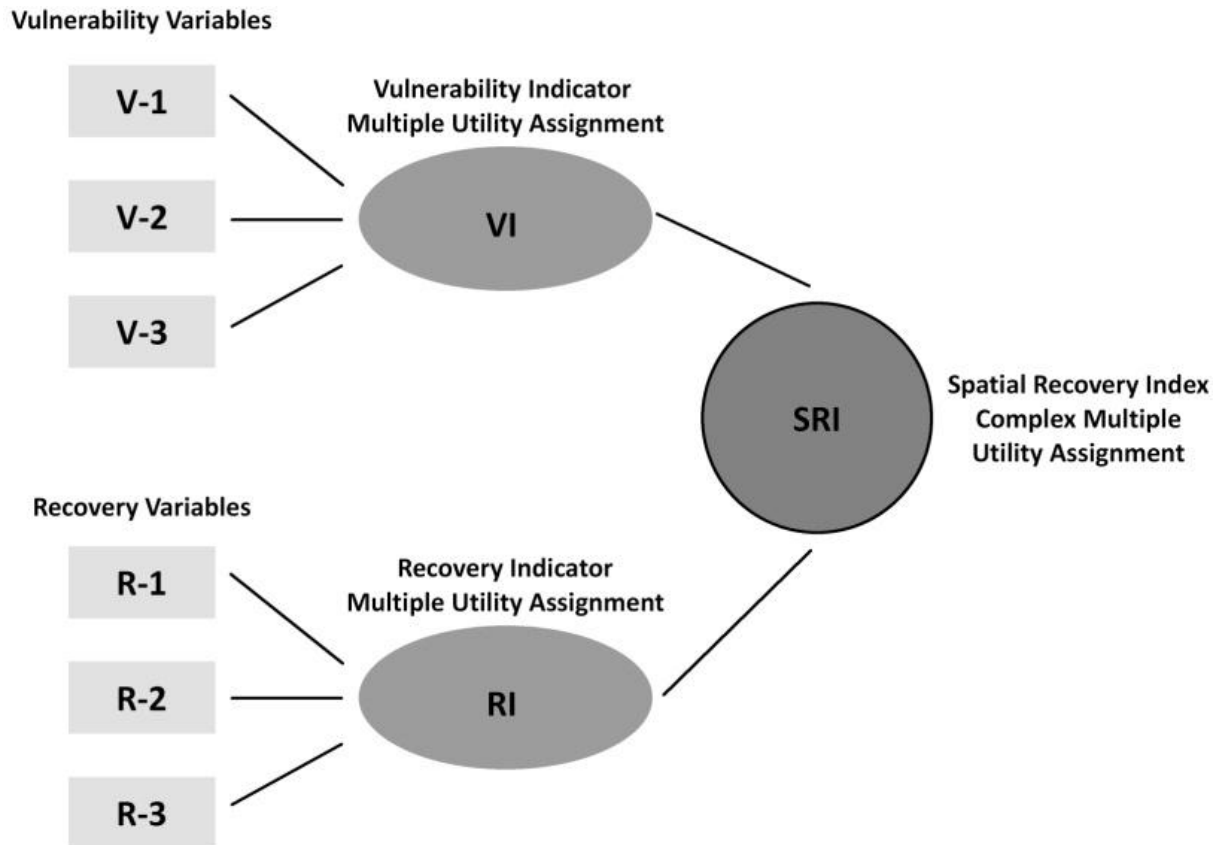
Vulnerability Variables

V-1

V-2

V-3

Vulnerability Indicator
Multiple Utility Assignment

VI

SRI

Spatial Recovery Index
Complex Multiple
Utility Assignment

Recovery Variables

R-1

R-2

R-3

Recovery Indicator
Multiple Utility Assignment

RI